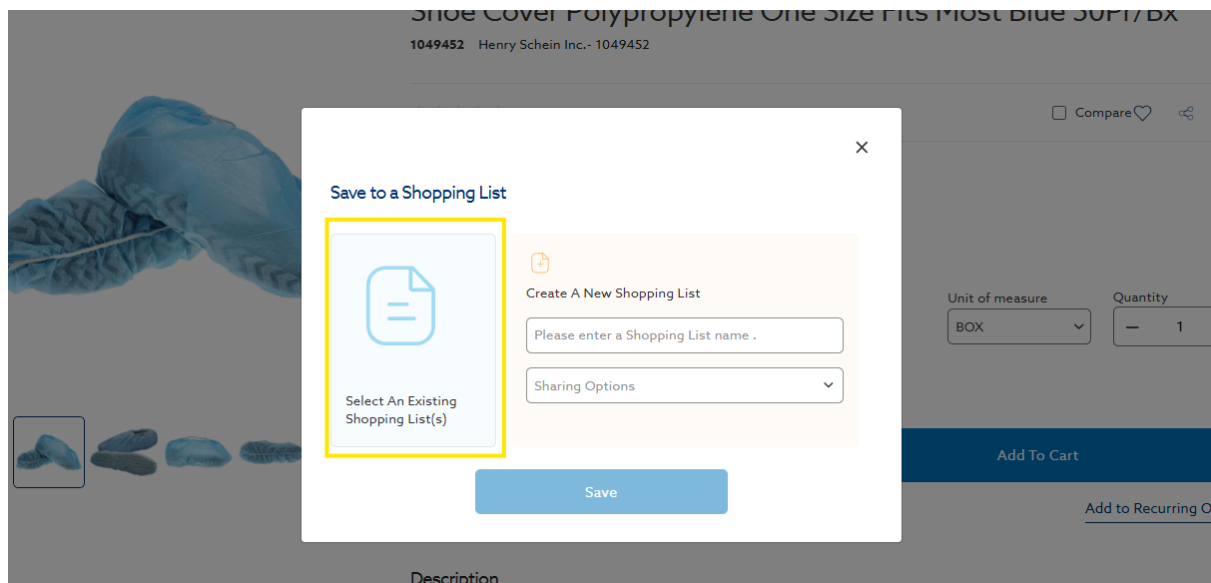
Shoe Cover Polypropylene One Size Fits Most Blue 50Pr/Bx

1049452 Henry Schein Inc.- 1049452

Compare

×

Save to a Shopping List

Select An Existing Shopping List(s)

Create A New Shopping List

Please enter a Shopping List name .

Sharing Options

Unit of measure

BOX

Quantity

1

Add To Cart

Add to Recurring O

Save

Description